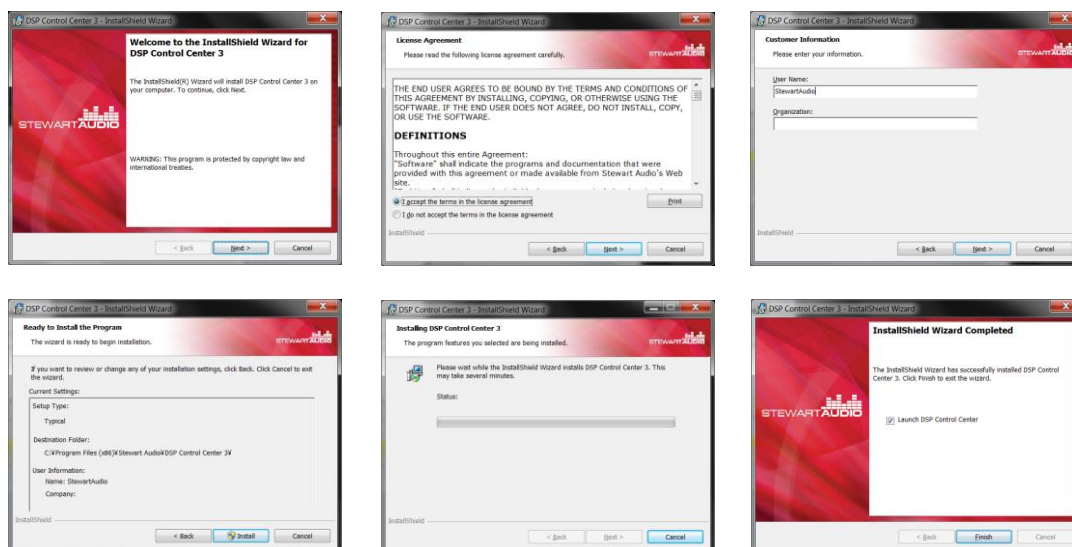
DSP Control Center 3 - InstallShield Wizard

Welcome to the InstallShield Wizard for DSP Control Center 3

The InstallShield(R) Wizard will install DSP Control Center 3 on your computer. To continue, click Next.

STEWART AUDIO

WARNING: This program is protected by copyright law and international treaties.

< Back | Next > | Cancel

DSP Control Center 3 - InstallShield Wizard

License Agreement
Please read the following license agreement carefully.

STEWART AUDIO

THE END USER AGREES TO BE BOUND BY THE TERMS AND CONDITIONS OF THIS AGREEMENT BY INSTALLING, COPYING, OR OTHERWISE USING THE SOFTWARE. IF THE END USER DOES NOT AGREE, DO NOT INSTALL, COPY, OR USE THE SOFTWARE.

DEFINITIONS

Throughout this entire Agreement:
"Software" shall indicate the programs and documentation that were provided with this agreement or made available from Stewart Audio's Web site.

I accept the terms in the license agreement
I do not accept the terms in the license agreement
Print

InstallShield

< Back | Next > | Cancel

DSP Control Center 3 - InstallShield Wizard

Customer Information
Please enter your information.

STEWART AUDIO

User Name:
StewartAudio

Organization:

InstallShield

< Back | Next > | Cancel

DSP Control Center 3 - InstallShield Wizard

Ready to Install the Program
The wizard is ready to begin installation.

STEWART AUDIO

If you want to review or change any of your installation settings, click Back. Click Cancel to exit the wizard.

Current Settings:

Setup Type:
Typical

Destination Folder:
C:¥Program Files (x86)¥Stewart Audio¥DSP Control Center 3¥

User Information:
Name: StewartAudio
Company:

InstallShield

< Back | Install | Cancel

DSP Control Center 3 - InstallShield Wizard

Installing DSP Control Center 3
The program features you selected are being installed.

STEWART AUDIO

Please wait while the InstallShield Wizard installs DSP Control Center 3. This may take several minutes.

Status:

InstallShield

< Back | Next > | Cancel

DSP Control Center 3 - InstallShield Wizard

InstallShield Wizard Completed

The InstallShield Wizard has successfully installed DSP Control Center 3. Click Finish to exit the wizard.

STEWART AUDIO

Launch DSP Control Center

< Back | Finish | Cancel